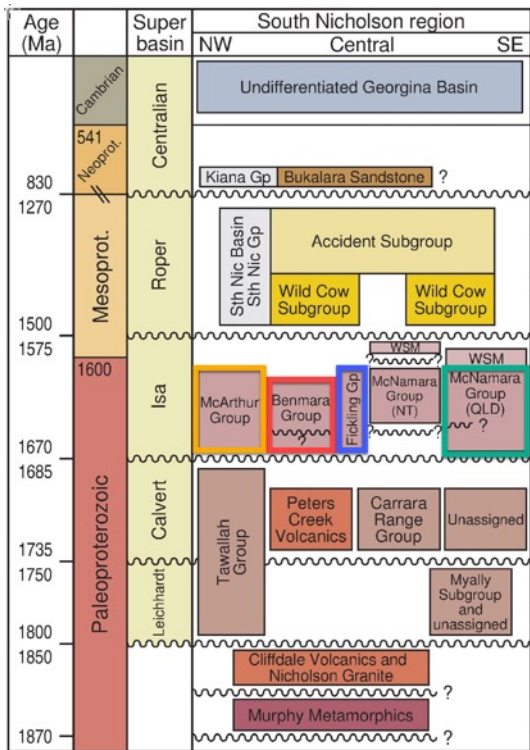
| Age (Ma) | | Super basin | South Nicholson region NW | Central | SE |
|---|---|---|---|---|---|

Cambrian
541
Neoprot.
830
1270
Mesoprot.
1500
1575
1600
Paleoproterozoic
1670
1685
1735
1750
1800
1850
1870

Centralian
Roper
Isa
Calvert
Leichhardt

Undifferentiated Georgina Basin
Kiana Gp
Bukalara Sandstone
?
Sth Nic Basin Sth Nic Gp
Accident Subgroup
Wild Cow Subgroup
Wild Cow Subgroup
WSM
WSM
McArthur Group
Benmara Group
?
Fickling Gp
?
McNamara Group (NT)
?
McNamara Group (QLD)
?
Tawallah Group
Peters Creek Volcanics
Carrara Range Group
Unassigned
Myally Subgroup and unassigned
Cliffdale Volcanics and Nicholson Granite
?
Murphy Metamorphics
?